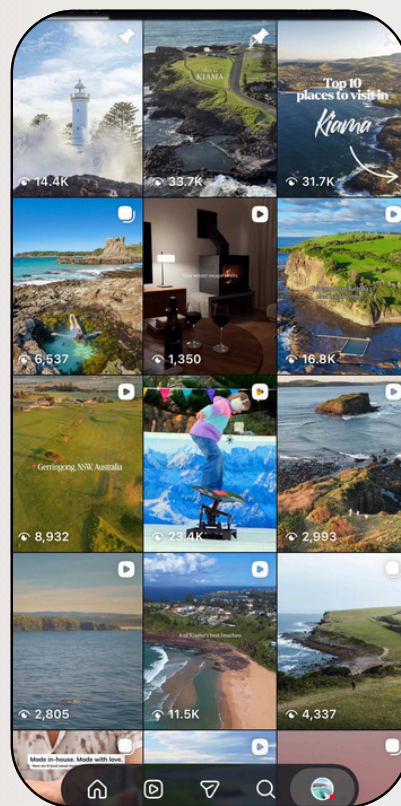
14.4K

KIAMA

33.7K

Top 10 places to visit in Kiama

31.7K

6,537

Your sweet escape awaits

1,350

16.8K

Gerringong, NSW, Australia

8,932

23.4K

2,993

2,805

Kiama's best beaches

11.5K

4,337

Made in-house. Made with love.